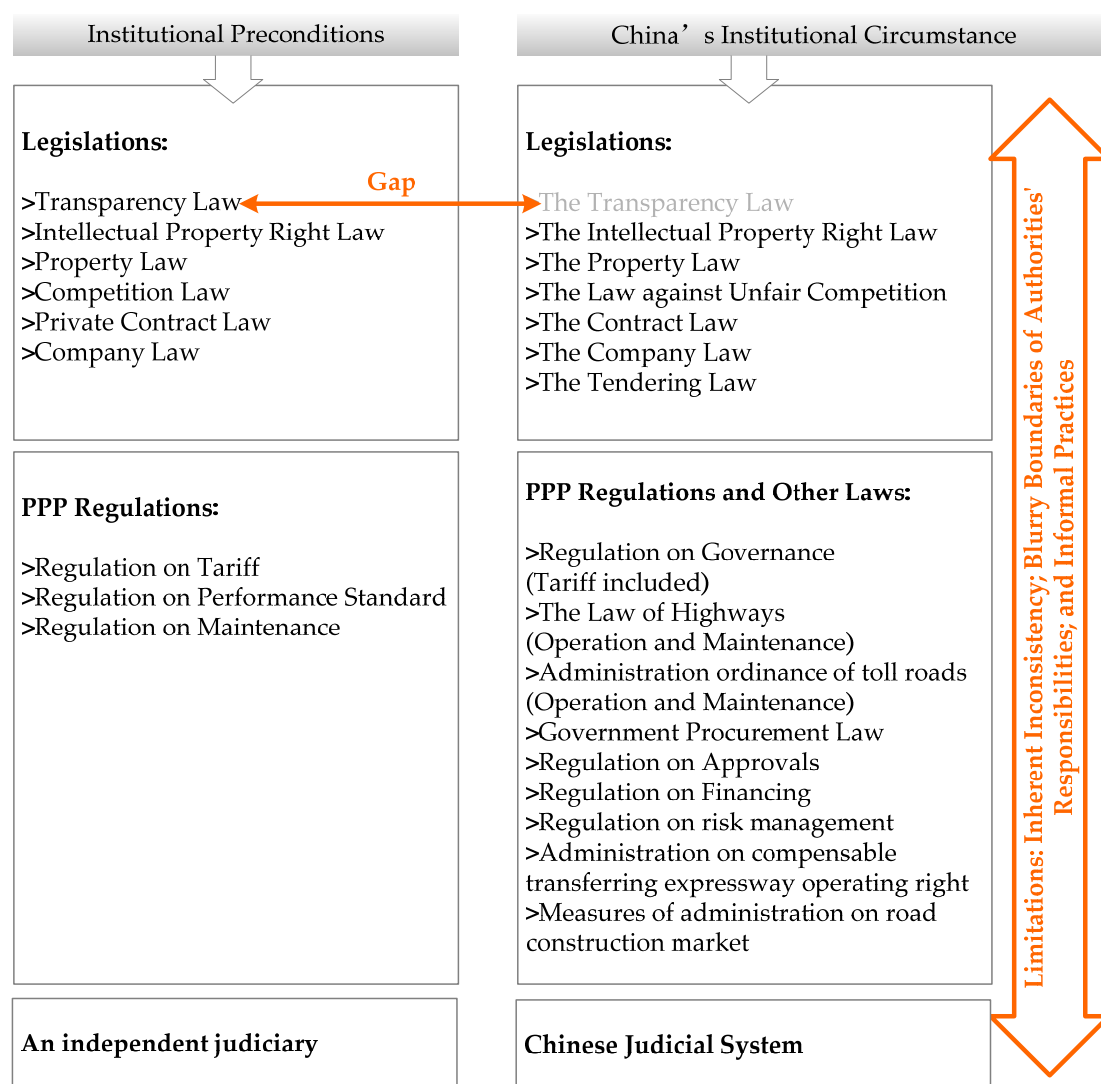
Institutional Preconditions

China’s Institutional Circumstance

Legislations:

>Transparency Law
>Intellectual Property Right Law
>Property Law
>Competition Law
>Private Contract Law
>Company Law

Gap

Legislations:

The Transparency Law
>The Intellectual Property Right Law
>The Property Law
>The Law against Unfair Competition
>The Contract Law
>The Company Law
>The Tendering Law

PPP Regulations:

>Regulation on Tariff
>Regulation on Performance Standard
>Regulation on Maintenance

PPP Regulations and Other Laws:

>Regulation on Governance (Tariff included)
>The Law of Highways (Operation and Maintenance)
>Administration ordinance of toll roads (Operation and Maintenance)
>Government Procurement Law
>Regulation on Approvals
>Regulation on Financing
>Regulation on risk management
>Administration on compensable transferring expressway operating right
>Measures of administration on road construction market

An independent judiciary

Chinese Judicial System

Limitations: Inherent Inconsistency; Blurry Boundaries of Authorities' Responsibilities; and Informal Practices